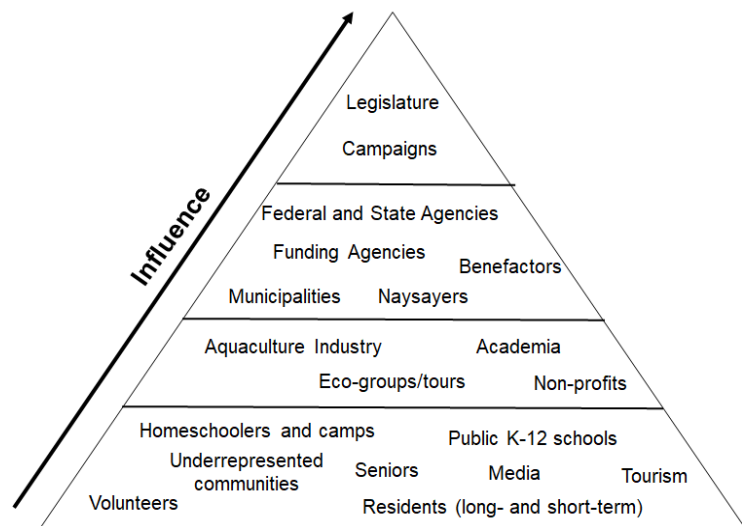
Influence

Legislature

Campaigns

Federal and State Agencies

Funding Agencies

Benefactors

Municipalities

Naysayers

Aquaculture Industry

Academia

Eco-groups/tours

Non-profits

Homeschoolers and camps

Public K-12 schools

Underrepresented communities

Seniors

Media

Tourism

Volunteers

Residents (long- and short-term)